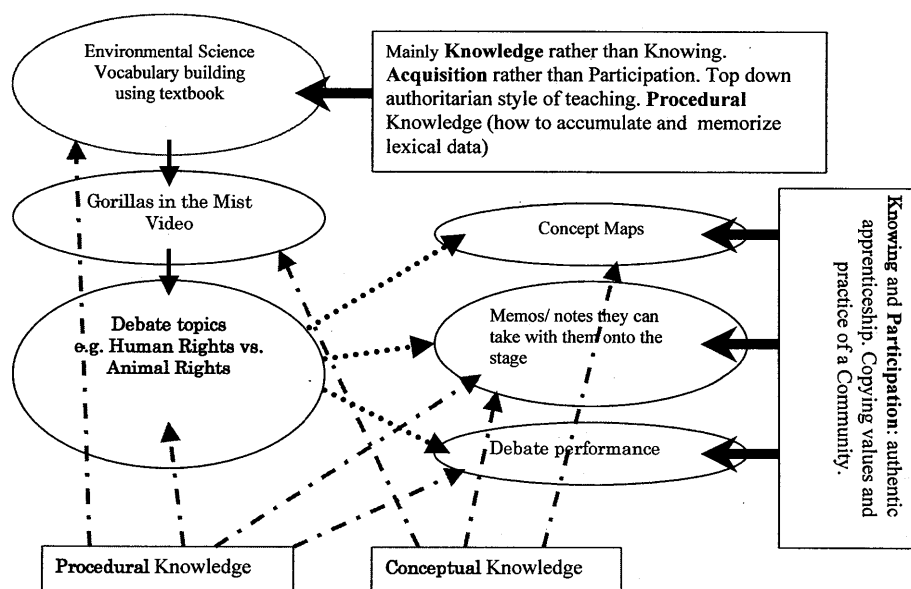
Environmental Science Vocabulary building using textbook

Mainly **Knowledge** rather than Knowing. **Acquisition** rather than Participation. Top down authoritarian style of teaching. **Procedural** Knowledge (how to accumulate and memorize lexical data)

Gorillas in the Mist Video

Debate topics e.g. Human Rights vs. Animal Rights

Concept Maps

Memos/ notes they can take with them onto the stage

Debate performance

**Knowing** and **Participation**: authentic apprenticeship. Copying values and practice of a Community.

**Procedural** Knowledge

**Conceptual** Knowledge